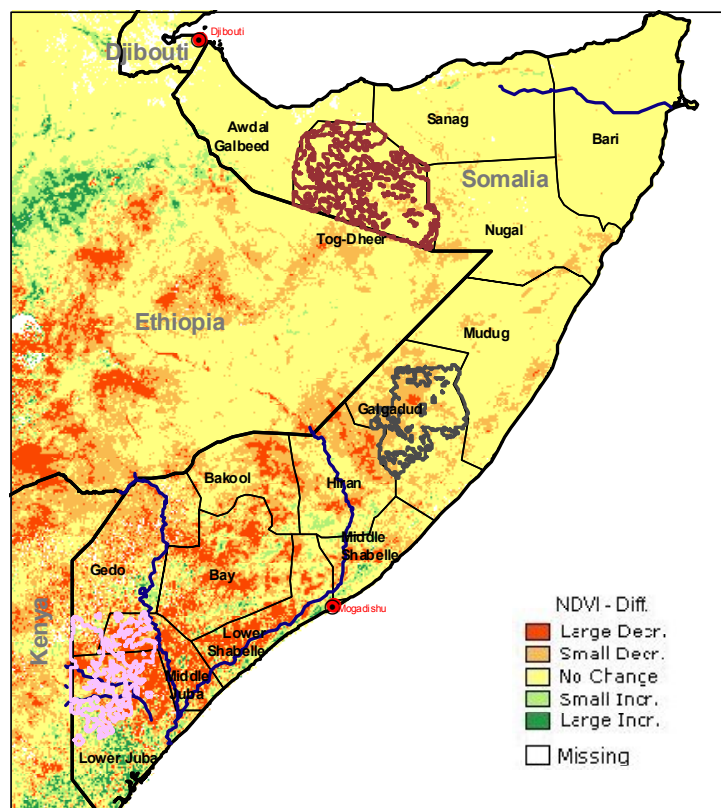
Djibouti
Djibouti
Awdal
Galbeed
Sanag
Bari
Somalia
Tog-Dheer
Nugal
Ethiopia
Mudug
Galgadud
Bakool
Hiiran
Middle
Shabelle
Gedo
Bay
Mogadishu
Kenya
Lower
Shabelle
Middle
Juba
Lower Juba

NDVI - Diff.
Large Decr.
Small Decr.
No Change
Small Incr.
Large Incr.
Missing